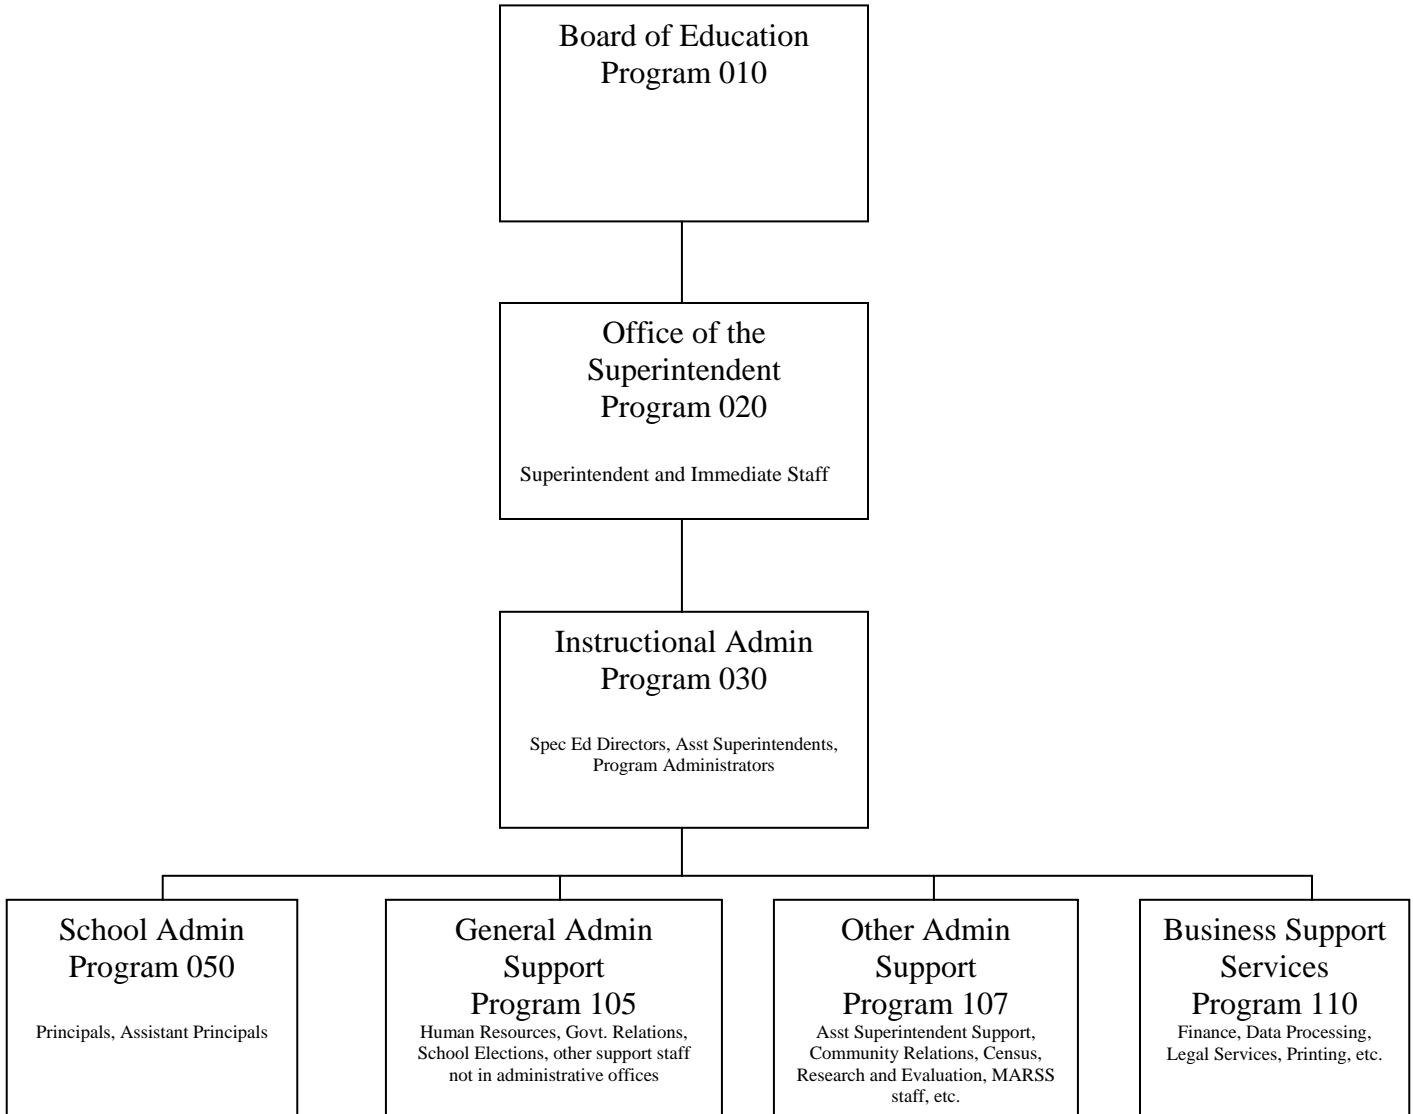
Board of Education
Program 010

Office of the Superintendent
Program 020

Superintendent and Immediate Staff

Instructional Admin
Program 030

Spec Ed Directors, Asst Superintendents, Program Administrators

School Admin
Program 050

Principals, Assistant Principals

General Admin Support
Program 105

Human Resources, Govt. Relations, School Elections, other support staff not in administrative offices

Other Admin Support
Program 107

Asst Superintendent Support, Community Relations, Census, Research and Evaluation, MARSS staff, etc.

Business Support Services
Program 110

Finance, Data Processing, Legal Services, Printing, etc.